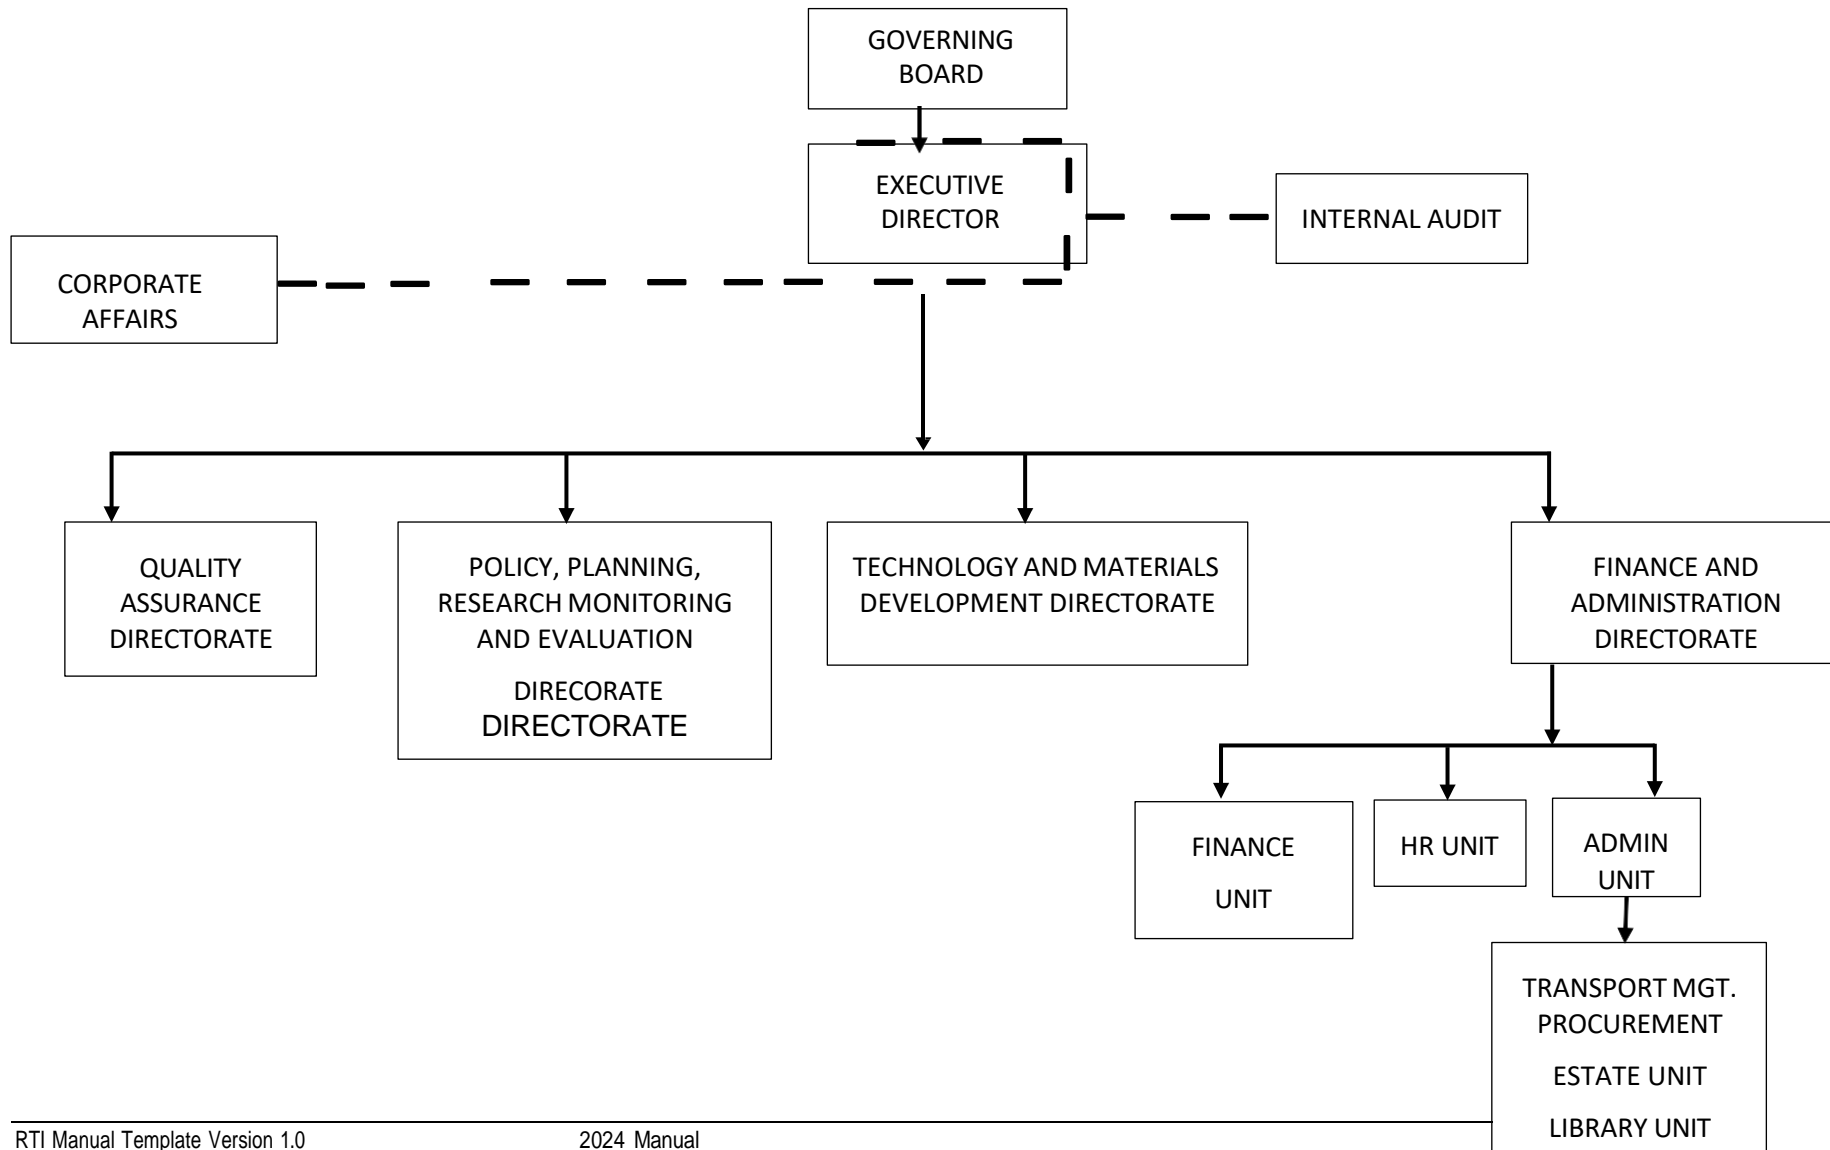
GOVERNING BOARD

EXECUTIVE DIRECTOR

INTERNAL AUDIT

CORPORATE AFFAIRS

QUALITY ASSURANCE DIRECTORATE

POLICY, PLANNING, RESEARCH MONITORING AND EVALUATION

DIRECORATE
DIRECTORATE

TECHNOLOGY AND MATERIALS DEVELOPMENT DIRECTORATE

FINANCE AND ADMINISTRATION DIRECTORATE

FINANCE

UNIT

HR UNIT

ADMIN UNIT

TRANSPORT MGT.
PROCUREMENT

ESTATE UNIT

LIBRARY UNIT

RTI Manual Template Version 1.0

2024 Manual